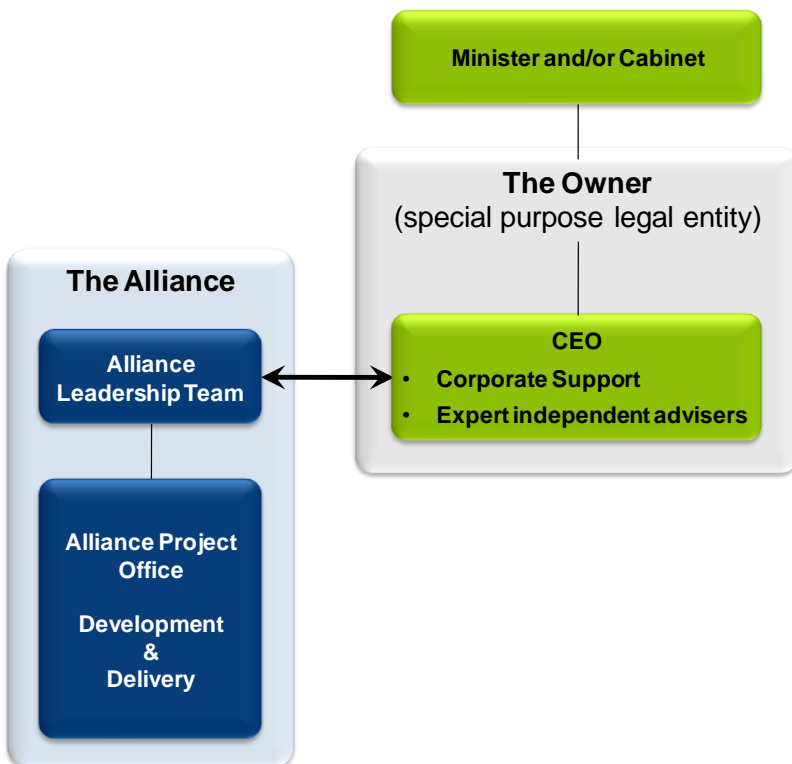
Minister and/or Cabinet

The Owner
(special purpose legal entity)

The Alliance

Alliance Leadership Team

CEO
• Corporate Support
• Expert independent advisers

Alliance Project Office

Development
&
Delivery